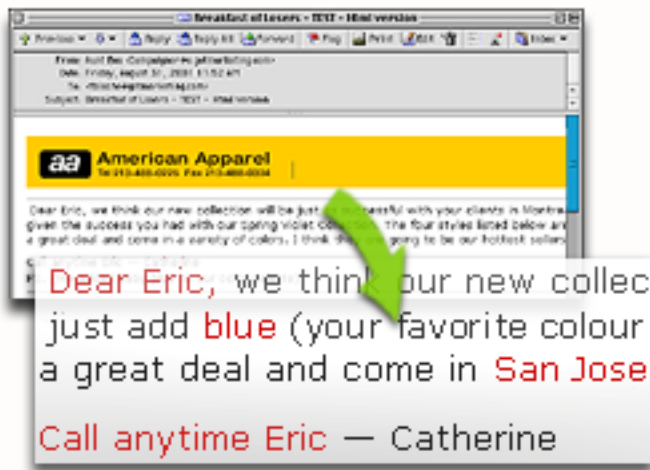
Breakfast of Losers - TEST - Html version

Previous | Reply | Reply All | Forward | Flag | Print | Edit | Inbox

From: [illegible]
Date: Friday, August 31, 2001 11:52 AM
To: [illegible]
Subject: Breakfast of Losers - TEST - Html version

aa American Apparel
Tel 213-488-0226 Fax 213-488-0334

Dear Eric, we think our new collection will be just as successful with your clients in Montreal given the success you had with our spring violet collection. The four styles listed below are a great deal and come in a variety of colors. I think they are going to be our hottest sellers

Dear Eric, we think our new collec
just add blue (your favorite colour
a great deal and come in San Jose

Call anytime Eric — Catherine